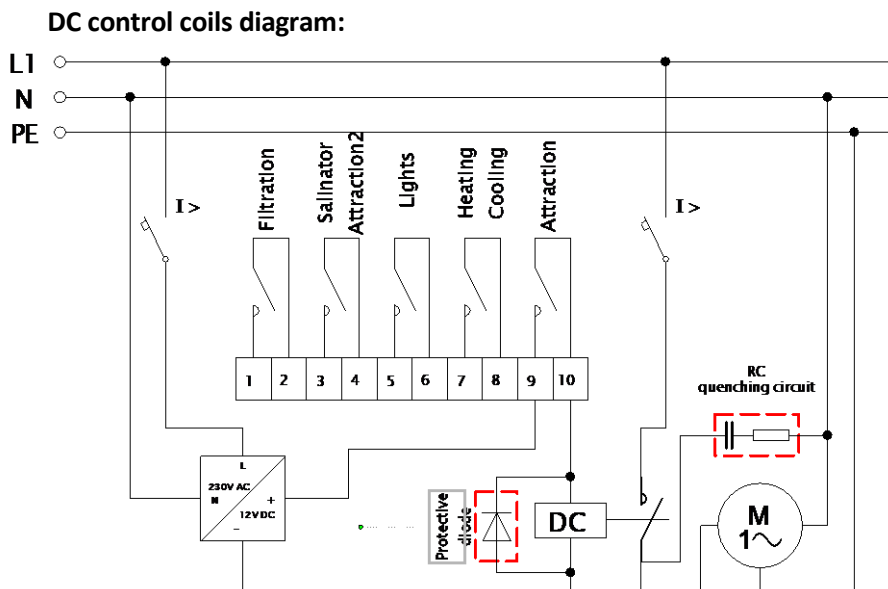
DC control coils diagram:

L1
N
PE

I >

Filtration
Salinator
Attraction2
Lights
Heating
Cooling
Attraction

I >

| 1 | 2 | 3 | 4 | 5 | 6 | 7 | 8 | 9 | 10 |
|---|---|---|---|---|---|---|---|---|---|

RC
quenching circuit

L
230V AC
N
+
12V DC
−

Protective
diode

DC

M
1~